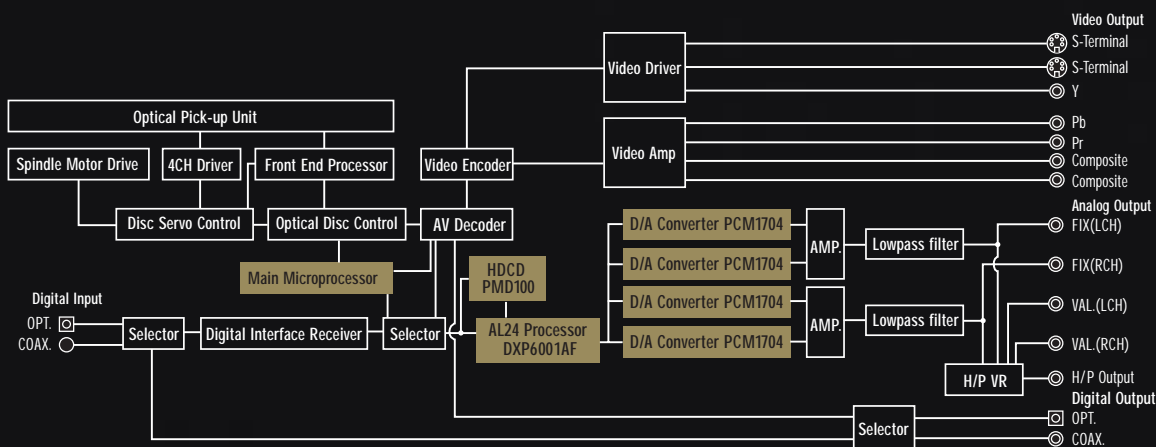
Video Output
S-Terminal
S-Terminal
Y
Pb
Pr
Composite
Composite
Video Driver
Video Amp
Optical Pick-up Unit
Spindle Motor Drive
4CH Driver
Front End Processor
Video Encoder
Disc Servo Control
Optical Disc Control
AV Decoder
Main Microprocessor
HDCD
PMD100
AL24 Processor
DXP6001AF
D/A Converter PCM1704
D/A Converter PCM1704
D/A Converter PCM1704
D/A Converter PCM1704
AMP.
AMP.
Lowpass filter
Lowpass filter
Analog Output
FIX(LCH)
FIX(RCH)
VAL.(LCH)
VAL.(RCH)
H/P VR
H/P Output
Digital Input
OPT.
COAX.
Selector
Digital Interface Receiver
Selector
Selector
Digital Output
OPT.
COAX.